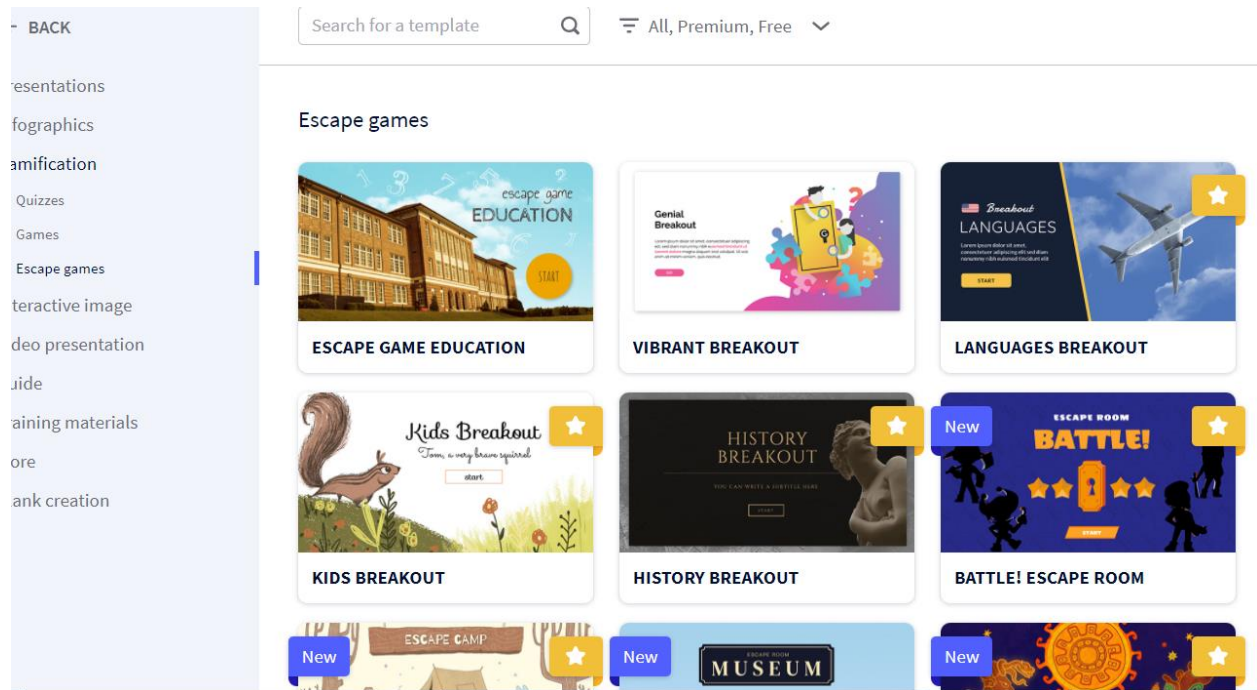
BACK

resentations

fographics

amification

Quizzes

Games

Escape games

teractive image

deo presentation

uide

aining materials

ore

ank creation

Search for a template

All, Premium, Free

Escape games

escape game EDUCATION

START

ESCAPE GAME EDUCATION

Genial Breakout

VIBRANT BREAKOUT

Breakout LANGUAGES

START

LANGUAGES BREAKOUT

Kids Breakout

Tom, a very brave squirrel

start

KIDS BREAKOUT

HISTORY BREAKOUT

YOU CAN WRITE A SUBTITLE HERE

START

HISTORY BREAKOUT

New

ESCAPE ROOM

BATTLE!

START

BATTLE! ESCAPE ROOM

New

ESCAPE CAMP

New

ESCAPE ROOM

MUSEUM

New